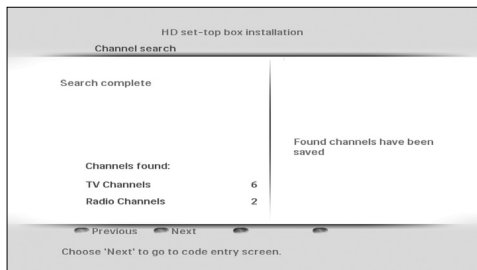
HD set-top box installation

Channel search

Search complete

Channels found:

TV Channels 6

Radio Channels 2

Found channels have been saved

Previous Next

Choose 'Next' to go to code entry screen.